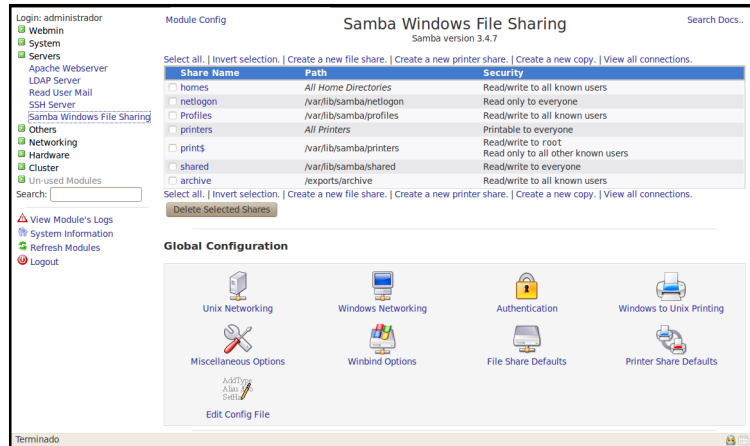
Login: administrador
Webmin
System
Servers
Apache Webserver
LDAP Server
Read User Mail
SSH Server
Samba Windows File Sharing
Others
Networking
Hardware
Cluster
Un-used Modules
Search:

View Module's Logs
System Information
Refresh Modules
Logout

Module Config

Samba Windows File Sharing
Samba version 3.4.7

Search Docs..

Select all. | Invert selection. | Create a new file share. | Create a new printer share. | Create a new copy. | View all connections.

| Share Name | Path | Security |
|---|---|---|
| homes | All Home Directories | Read/write to all known users |
| netlogon | /var/lib/samba/netlogon | Read only to everyone |
| Profiles | /var/lib/samba/profiles | Read/write to all known users |
| printers | All Printers | Printable to everyone |
| print$ | /var/lib/samba/printers | Read/write to root Read only to all other known users |
| shared | /var/lib/samba/shared | Read/write to everyone |
| archive | /exports/archive | Read/write to all known users |

Select all. | Invert selection. | Create a new file share. | Create a new printer share. | Create a new copy. | View all connections.

Delete Selected Shares

Global Configuration

Unix Networking
Windows Networking
Authentication
Windows to Unix Printing
Miscellaneous Options
Winbind Options
File Share Defaults
Printer Share Defaults
AddType
Alias
SetH
Edit Config File

Terminado